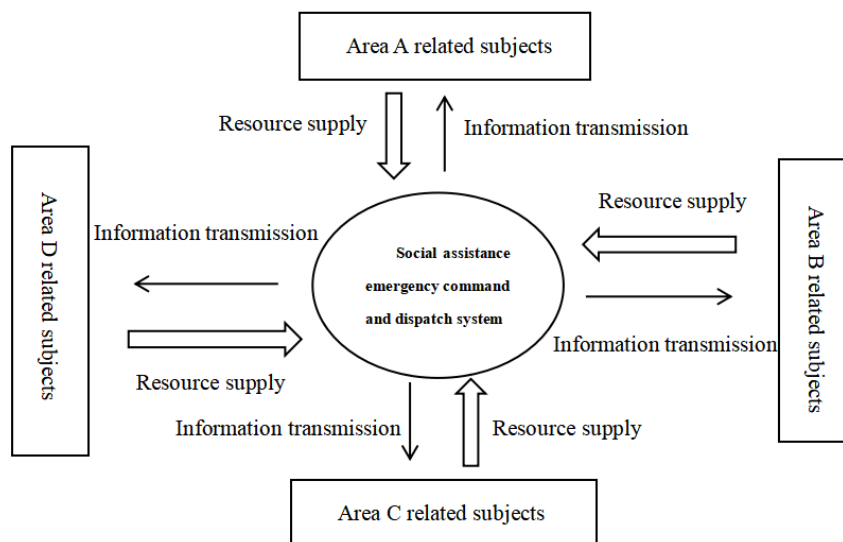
Area A related subjects

Resource supply

Information transmission

Area D related subjects

Information transmission

Social assistance emergency command and dispatch system

Resource supply

Area B related subjects

Information transmission

Resource supply

Information transmission

Resource supply

Area C related subjects